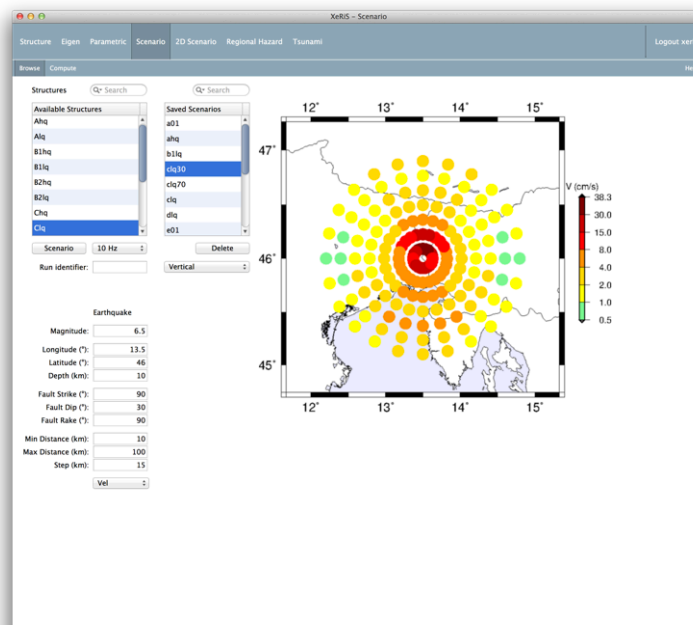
XeRiS – Scenario

Structure Eigen Parametric Scenario 2D Scenario Regional Hazard Tsunami Logout xer

Browse Compute He

Structures Search Search

| Available Structures |
|---|
| Ahq |
| Alq |
| B1hq |
| B1lq |
| B2hq |
| B2lq |
| Chq |
| Clq |

| Saved Scenarios |
|---|
| a01 |
| ahq |
| b1lq |
| clq30 |
| clq70 |
| clq |
| dlq |
| e01 |

Scenario 10 Hz Delete

Run identifier: Vertical

Earthquake

Magnitude: 6.5

Longitude (°): 13.5

Latitude (°): 46

Depth (km): 10

Fault Strike (°): 90

Fault Dip (°): 30

Fault Rake (°): 90

Min Distance (km): 10

Max Distance (km): 100

Step (km): 15

Vel

12° 13° 14° 15°

47°

46°

45°

12° 13° 14° 15°

V (cm/s)
38.3
30.0
15.0
8.0
4.0
2.0
1.0
0.5